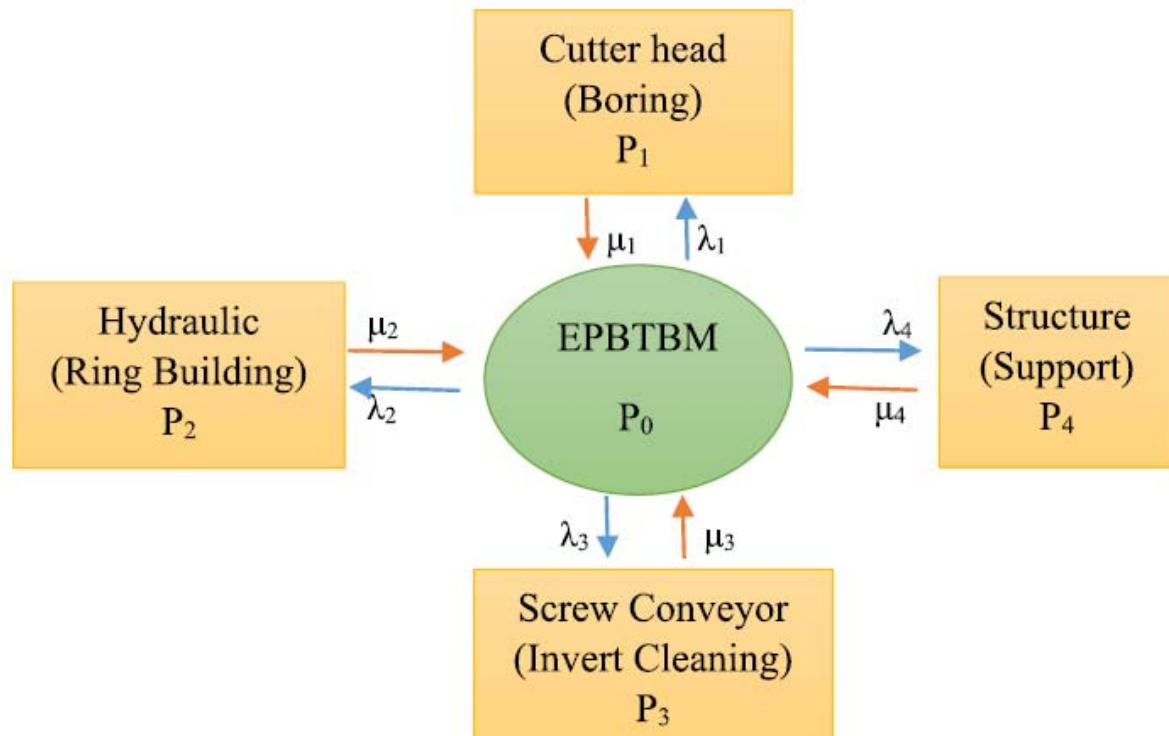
Cutter head
(Boring)
$P_1$

$\mu_1$ $\lambda_1$

Hydraulic
(Ring Building)
$P_2$

$\mu_2$
$\lambda_2$

EPBTBM
$P_0$

$\lambda_4$
$\mu_4$

Structure
(Support)
$P_4$

$\lambda_3$ $\mu_3$

Screw Conveyor
(Invert Cleaning)
$P_3$